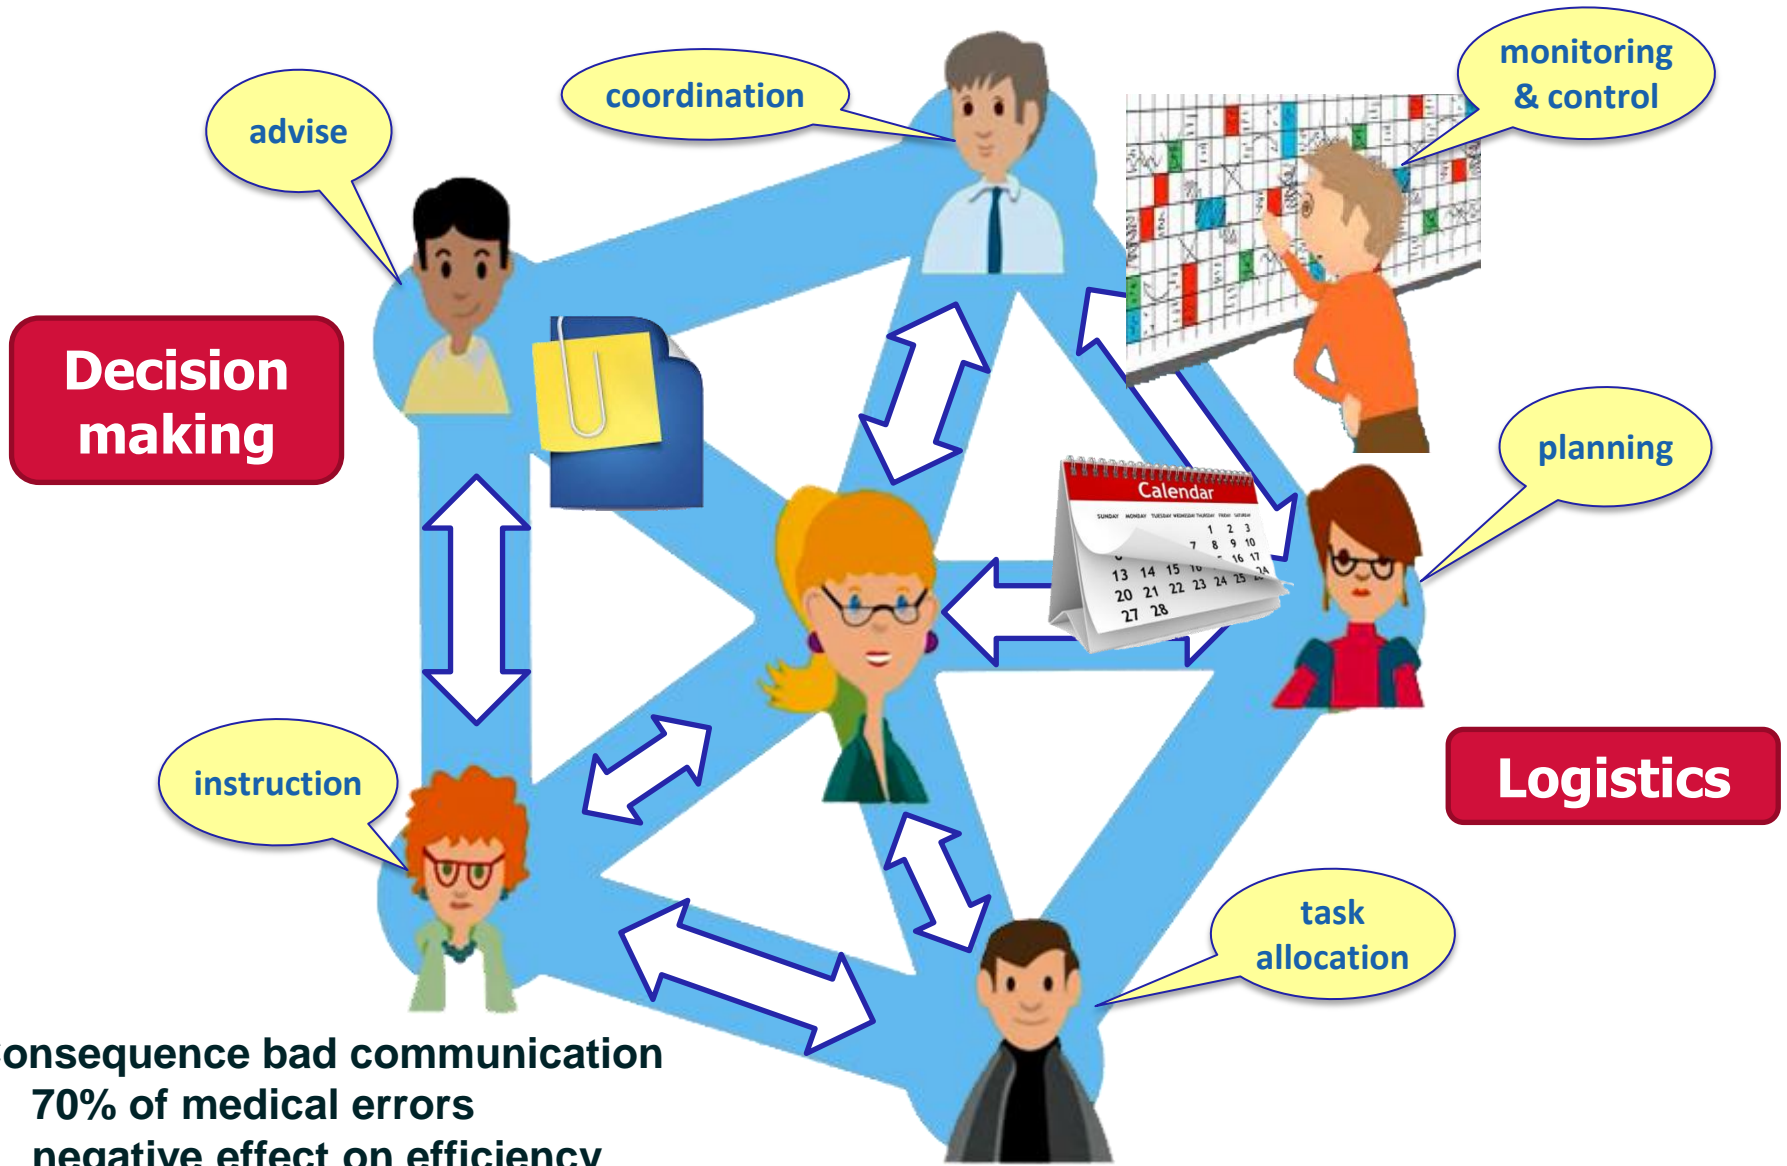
advise

coordination

monitoring & control

Decision making

planning

Calendar

SUNDAY MONDAY TUESDAY WEDNESDAY THURSDAY FRIDAY SATURDAY

1 2 3
7 8 9 10
16 17
13 14 15 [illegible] 24
20 21 22 23 24 25
27 28

Logistics

instruction

task allocation

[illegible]onsequence bad communication
70% of medical errors
negative effect on efficiency